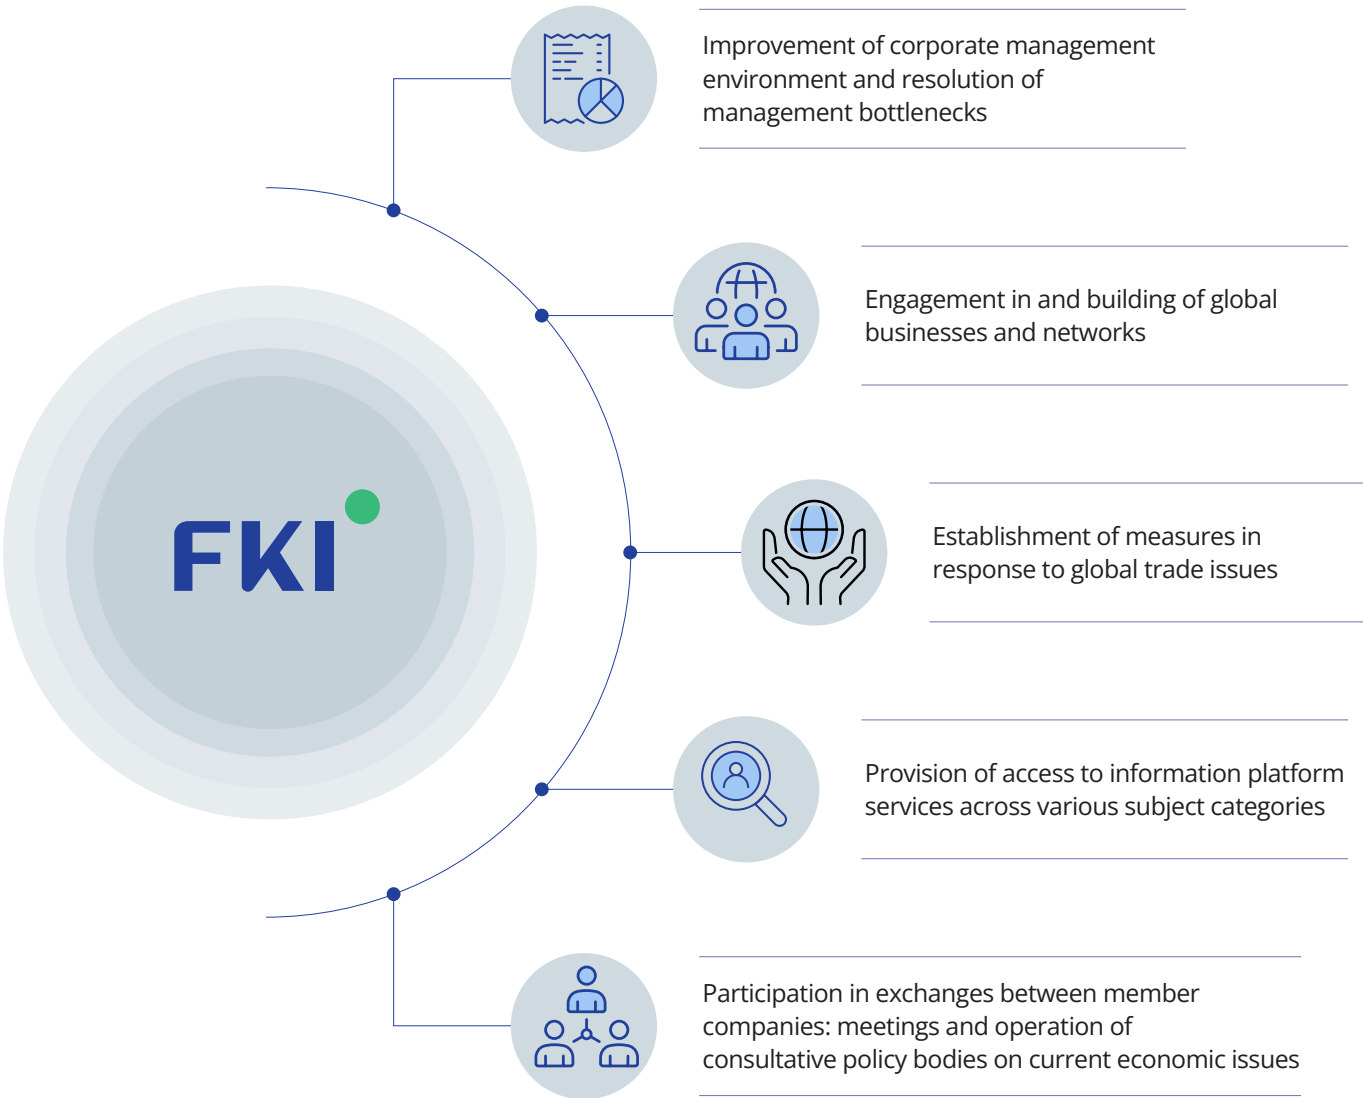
FKI

Improvement of corporate management environment and resolution of management bottlenecks

Engagement in and building of global businesses and networks

Establishment of measures in response to global trade issues

Provision of access to information platform services across various subject categories

Participation in exchanges between member companies: meetings and operation of consultative policy bodies on current economic issues